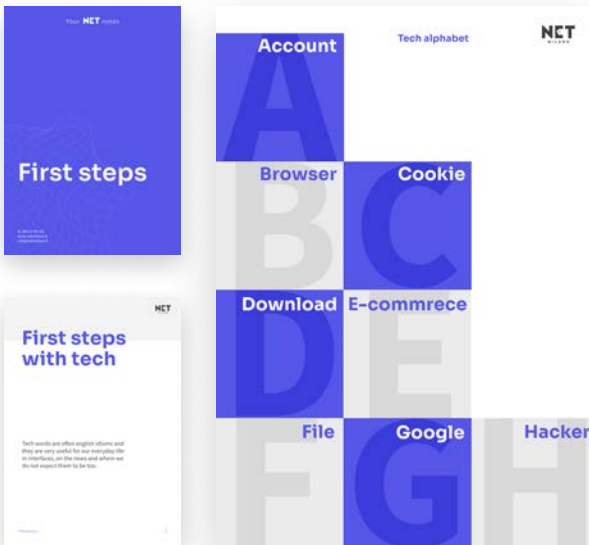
Your NET notes

First steps

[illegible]

NET

First steps with tech

Tech words are often english idioms and they are very useful for our everyday life in interfaces, on the news and where we do not expect them to be too.

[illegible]

Tech alphabet

NET MILANO

Account

A

Browser

B

Cookie

C

Download

D

E-commrece

E

File

F

Google

G

Hacker

H